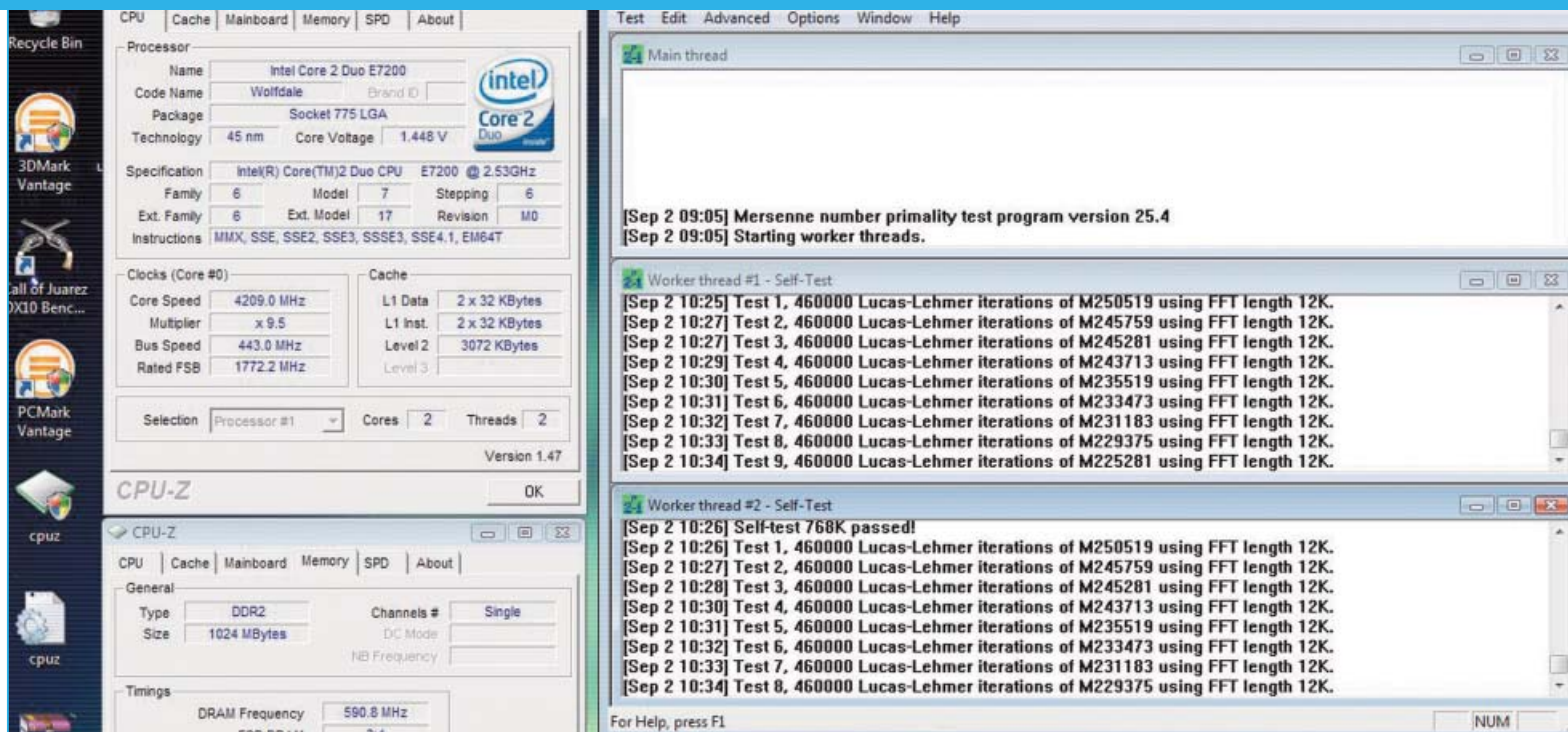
Recycle Bin

3DMark Vantage

all of Juarez )X10 Benc...

PCMark Vantage

cpuz

cpuz

CPU | Cache | Mainboard | Memory | SPD | About

Processor

Name Intel Core 2 Duo E7200
Code Name Wolfdale Brand ID
Package Socket 775 LGA
Technology 45 nm Core Voltage 1.448 V

intel Core 2 Duo

Specification Intel(R) Core(TM)2 Duo CPU E7200 @ 2.53GHz
Family 6 Model 7 Stepping 6
Ext. Family 6 Ext. Model 17 Revision M0
Instructions MMX, SSE, SSE2, SSE3, SSSE3, SSE4.1, EM64T

Clocks (Core #0)
Core Speed 4209.0 MHz
Multiplier x 9.5
Bus Speed 443.0 MHz
Rated FSB 1772.2 MHz

Cache
L1 Data 2 x 32 KBytes
L1 Inst. 2 x 32 KBytes
Level 2 3072 KBytes
Level 3

Selection Processor #1 Cores 2 Threads 2

Version 1.47

CPU-Z OK

CPU-Z

CPU | Cache | Mainboard | Memory | SPD | About

General
Type DDR2 Channels # Single
Size 1024 MBytes DC Mode
NB Frequency

Timings
DRAM Frequency 590.8 MHz

Test Edit Advanced Options Window Help

Main thread

[Sep 2 09:05] Mersenne number primality test program version 25.4
[Sep 2 09:05] Starting worker threads.

Worker thread #1 - Self-Test
[Sep 2 10:25] Test 1, 460000 Lucas-Lehmer iterations of M250519 using FFT length 12K.
[Sep 2 10:27] Test 2, 460000 Lucas-Lehmer iterations of M245759 using FFT length 12K.
[Sep 2 10:27] Test 3, 460000 Lucas-Lehmer iterations of M245281 using FFT length 12K.
[Sep 2 10:29] Test 4, 460000 Lucas-Lehmer iterations of M243713 using FFT length 12K.
[Sep 2 10:30] Test 5, 460000 Lucas-Lehmer iterations of M235519 using FFT length 12K.
[Sep 2 10:31] Test 6, 460000 Lucas-Lehmer iterations of M233473 using FFT length 12K.
[Sep 2 10:32] Test 7, 460000 Lucas-Lehmer iterations of M231183 using FFT length 12K.
[Sep 2 10:33] Test 8, 460000 Lucas-Lehmer iterations of M229375 using FFT length 12K.
[Sep 2 10:34] Test 9, 460000 Lucas-Lehmer iterations of M225281 using FFT length 12K.

Worker thread #2 - Self-Test
[Sep 2 10:26] Self-test 768K passed!
[Sep 2 10:26] Test 1, 460000 Lucas-Lehmer iterations of M250519 using FFT length 12K.
[Sep 2 10:27] Test 2, 460000 Lucas-Lehmer iterations of M245759 using FFT length 12K.
[Sep 2 10:28] Test 3, 460000 Lucas-Lehmer iterations of M245281 using FFT length 12K.
[Sep 2 10:30] Test 4, 460000 Lucas-Lehmer iterations of M243713 using FFT length 12K.
[Sep 2 10:31] Test 5, 460000 Lucas-Lehmer iterations of M235519 using FFT length 12K.
[Sep 2 10:32] Test 6, 460000 Lucas-Lehmer iterations of M233473 using FFT length 12K.
[Sep 2 10:33] Test 7, 460000 Lucas-Lehmer iterations of M231183 using FFT length 12K.
[Sep 2 10:34] Test 8, 460000 Lucas-Lehmer iterations of M229375 using FFT length 12K.

For Help, press F1 NUM